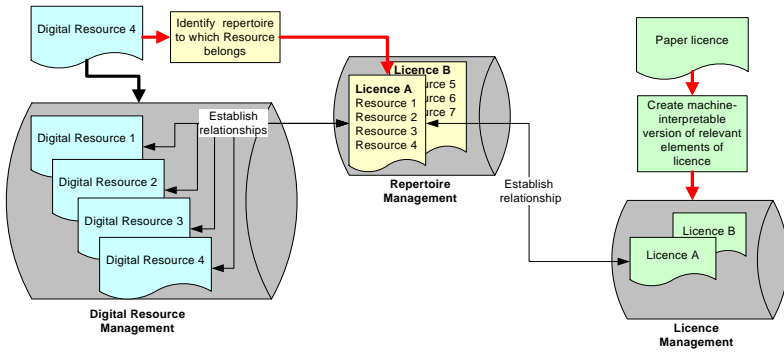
Digital Resource 4

Identify repertoire to which Resource belongs

Licence B
Resource 5
Resource 6
Resource 7

Licence A
Resource 1
Resource 2
Resource 3
Resource 4

Repertoire Management

Paper licence

Create machine-interpretable version of relevant elements of licence

Establish relationships

Digital Resource 1

Digital Resource 2

Digital Resource 3

Digital Resource 4

Digital Resource Management

Establish relationship

Licence B

Licence A

Licence Management